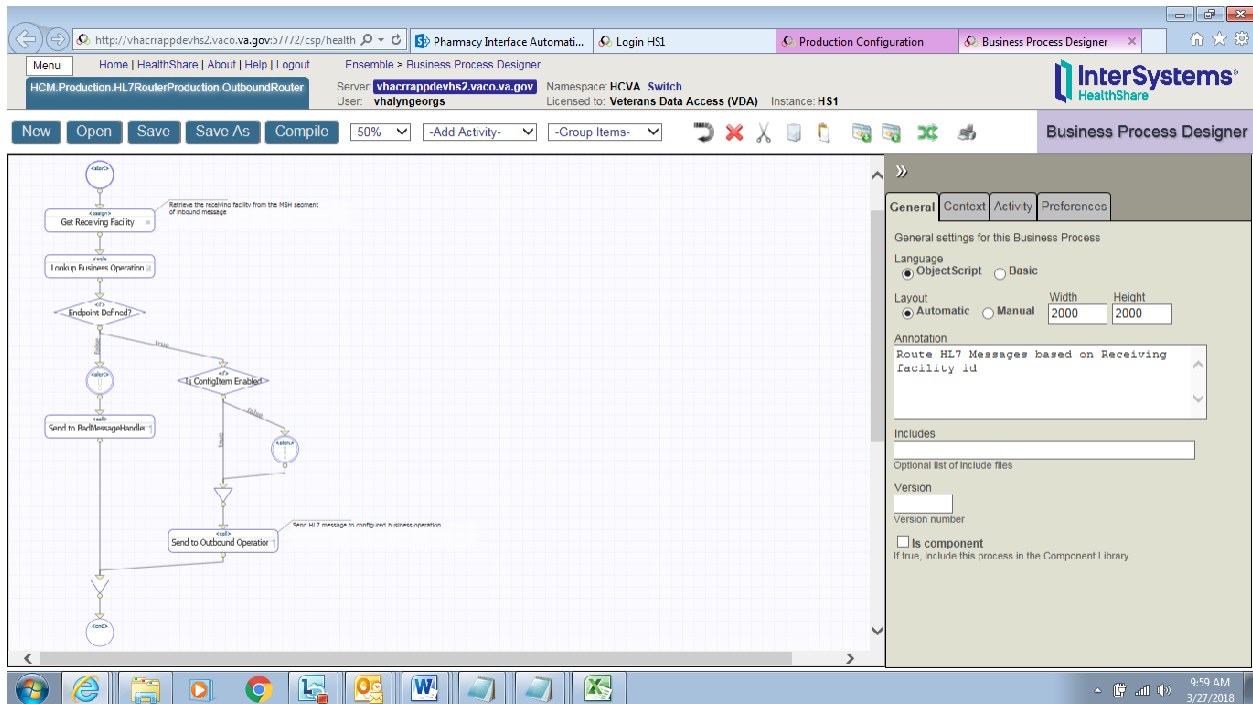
http://vhacrrappdevhs2.vaco.va.gov:57772/csp/health
Pharmacy Interface Automati...
Login HS1
Production Configuration
Business Process Designer

Menu
Home | HealthShare | About | Help | Logout
Ensemble > Business Process Designer
HCM.Production.HL7RouterProduction.OutboundRouter
Server: vhacrrappdevhs2.vaco.va.gov
User: vhalyngeorgs
Namespace: HCVA Switch
Licensed to: Veterans Data Access (VDA)
Instance: HS1
InterSystems HealthShare

New Open Save Save As Compile 50% -Add Activity- -Group Items-
Business Process Designer

<start>
<assign>
Get Receiving Facility
Retrieve the receiving facility from the MSH segment of inbound message
<code>
Lookup Business Operation
<if>
Endpoint Defined?
false
true
<alert>
<if>
Is ConfigItem Enabled
false
true
<call>
Send to BadMessageHandler
<alert>
<call>
Send to Outbound Operation
Send HL7 message to configured business operation
<end>

»
General Context Activity Preferences
General settings for this Business Process
Language
ObjectScript Basic
Layout
Automatic Manual
Width 2000
Height 2000
Annotation
Route HL7 Messages based on Receiving facility id
Includes
Optional list of include files
Version
Version number
Is component
If true, include this process in the Component Library

9:59 AM
3/27/2018